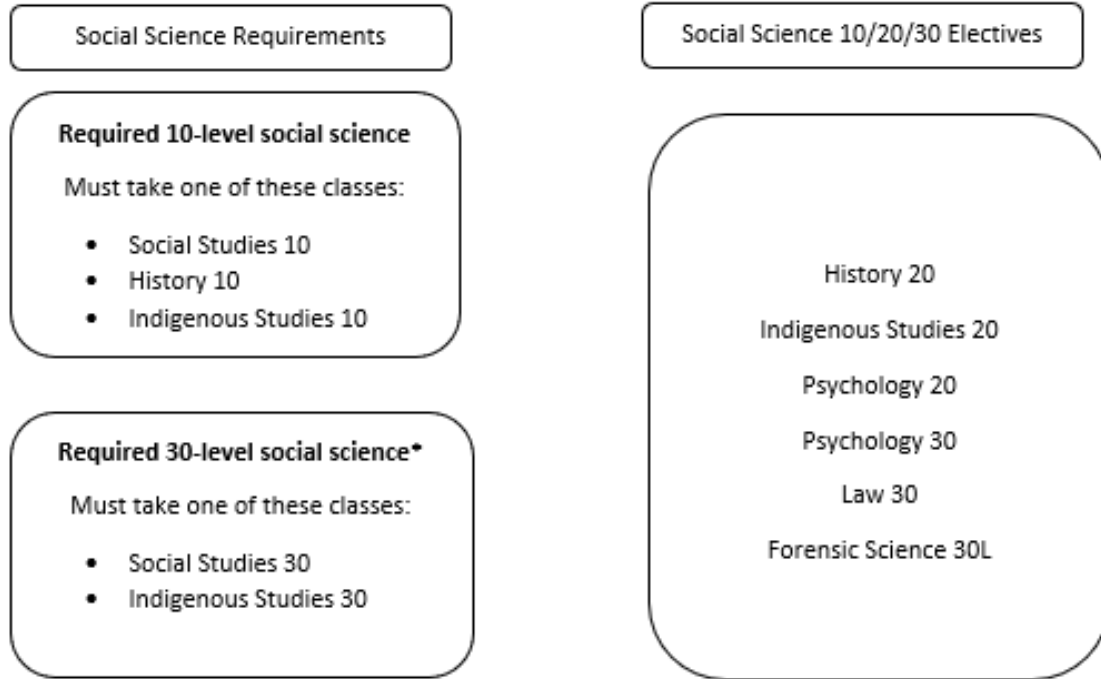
Social Science Requirements

**Required 10-level social science**

Must take one of these classes:

- Social Studies 10
- History 10
- Indigenous Studies 10

**Required 30-level social science***

Must take one of these classes:

- Social Studies 30
- Indigenous Studies 30

Social Science 10/20/30 Electives

History 20

Indigenous Studies 20

Psychology 20

Psychology 30

Law 30

Forensic Science 30L